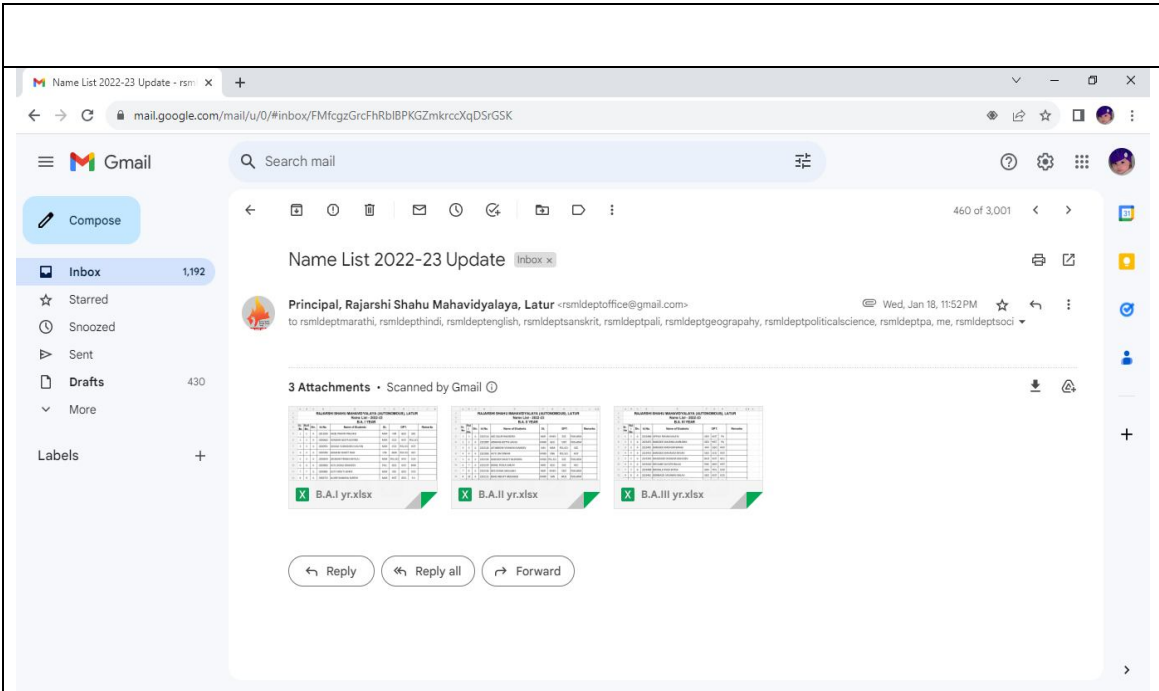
Name List 2022-23 Update - rsm ×

mail.google.com/mail/u/0/#inbox/FMfcgzGrcFhRblBPKGZmkrccXqDSrGSK

Gmail

Search mail

Compose

Inbox 1,192
Starred
Snoozed
Sent
Drafts 430
More

Labels +

460 of 3,001

Name List 2022-23 Update Inbox ×

Principal, Rajarshi Shahu Mahavidyalaya, Latur <rsmldeptoffice@gmail.com> Wed, Jan 18, 11:52PM
to rsmldeptmarathi, rsmldepthindi, rsmldeptenglish, rsmldeptsanskrit, rsmldeptpali, rsmldeptgeograpahy, rsmldeptpoliticalscience, rsmldeptpa, me, rsmldeptsoci

3 Attachments • Scanned by Gmail

RAJARSHI SHAHU MAHAVIDYALAYA (AUTONOMOUS), LATUR
Name List - 2022-23
B.A. I YEAR

B.A.I yr.xlsx

RAJARSHI SHAHU MAHAVIDYALAYA (AUTONOMOUS), LATUR
Name List - 2022-23
B.A. II YEAR

B.A.II yr.xlsx

RAJARSHI SHAHU MAHAVIDYALAYA (AUTONOMOUS), LATUR
Name List - 2022-23
B.A. III YEAR

B.A.III yr.xlsx

Reply Reply all Forward